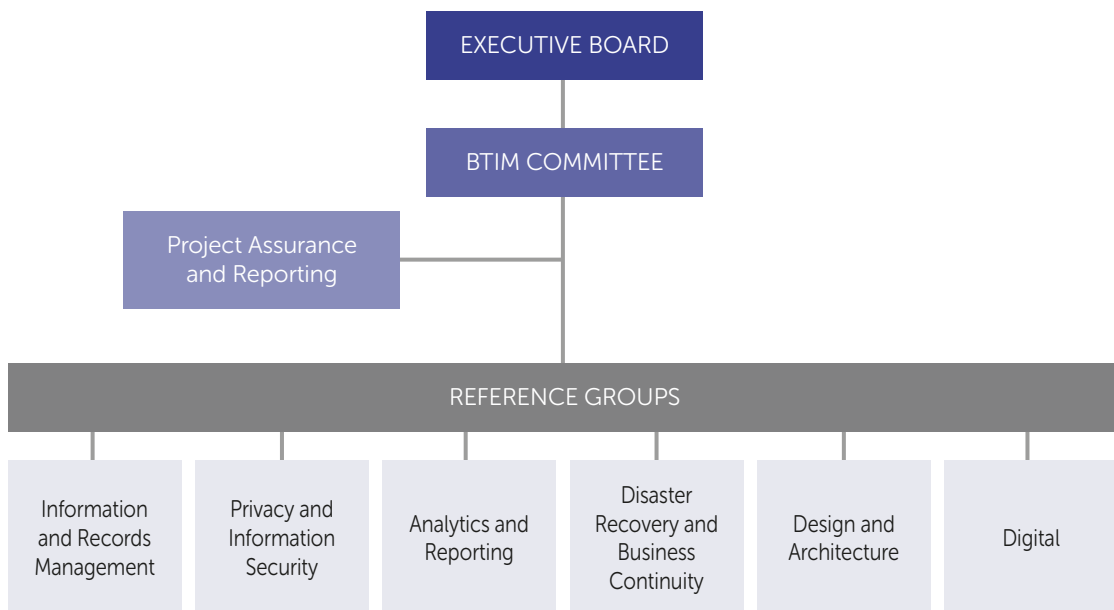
EXECUTIVE BOARD

BTIM COMMITTEE

Project Assurance and Reporting

REFERENCE GROUPS

Information and Records Management

Privacy and Information Security

Analytics and Reporting

Disaster Recovery and Business Continuity

Design and Architecture

Digital